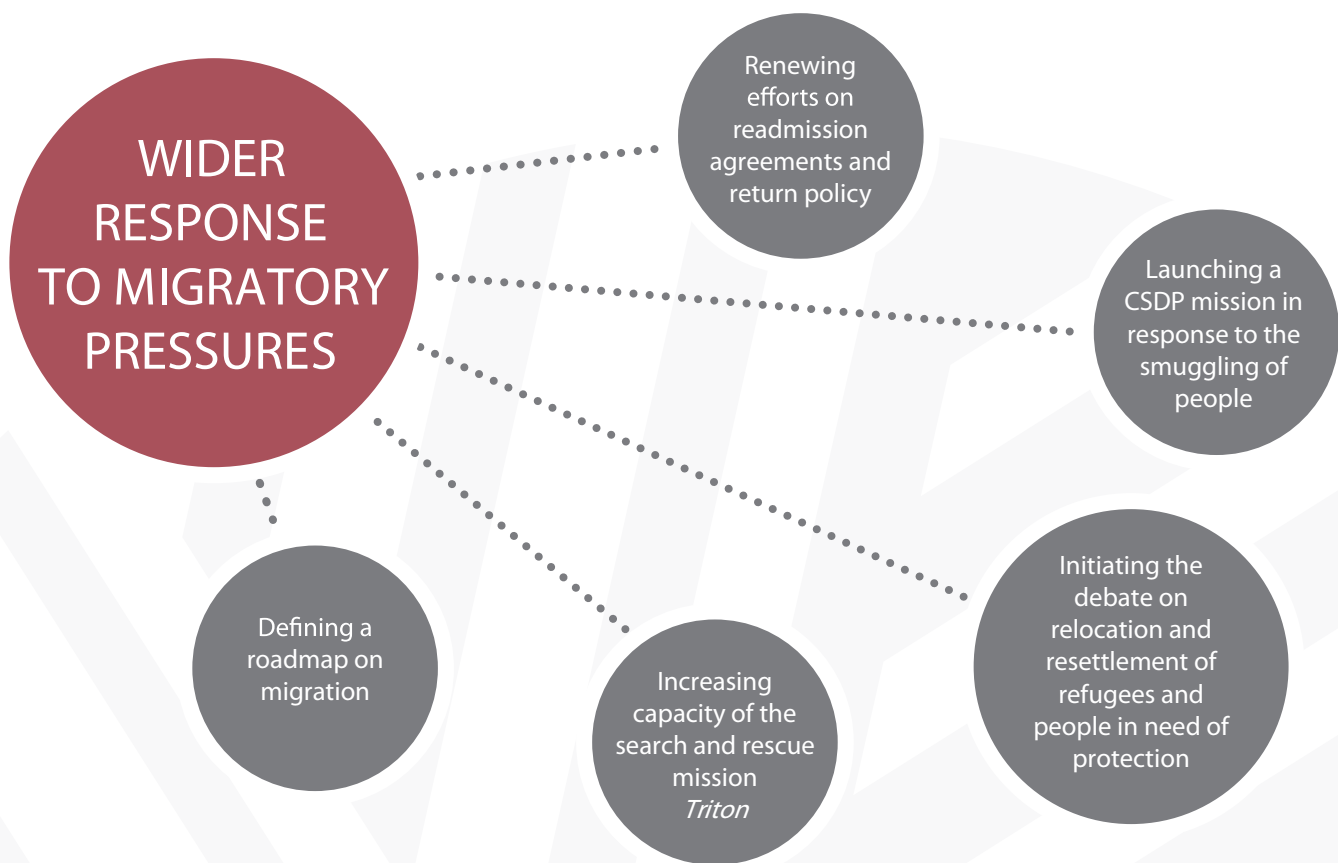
WIDER RESPONSE TO MIGRATORY PRESSURES

Renewing efforts on readmission agreements and return policy

Launching a CSDP mission in response to the smuggling of people

Initiating the debate on relocation and resettlement of refugees and people in need of protection

Increasing capacity of the search and rescue mission *Triton*

Defining a roadmap on migration